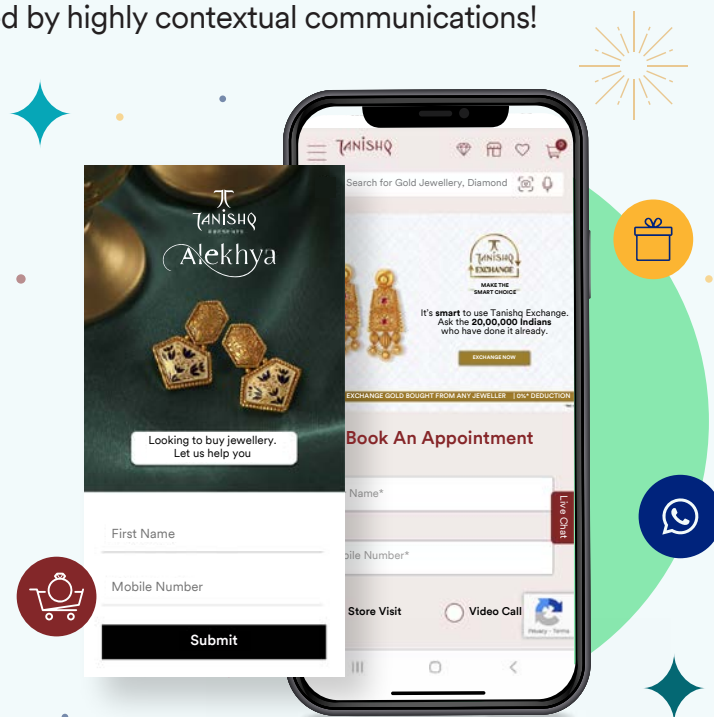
d by highly contextual communications!

TANISHQ

Alekhya

Looking to buy jewellery. Let us help you

First Name

Mobile Number

Submit

TANISHQ

Search for Gold Jewellery, Diamond

TANISHQ EXCHANGE

MAKE THE SMART CHOICE

It's smart to use Tanishq Exchange. Ask the 20,00,000 Indians who have done it already.

EXCHANGE NOW

EXCHANGE GOLD BOUGHT FROM ANY JEWELLER | 0%* DEDUCTION

Book An Appointment

Name*

bile Number*

Live Chat

Store Visit

Video Call

Privacy - Terms